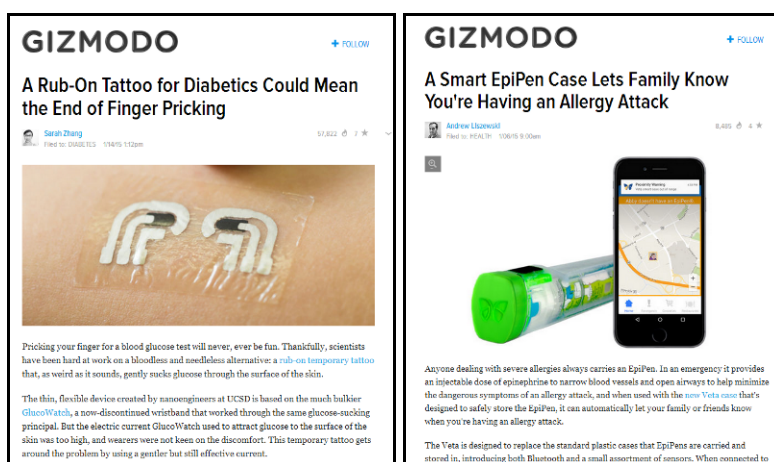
GIZMODO

+ FOLLOW

A Rub-On Tattoo for Diabetics Could Mean the End of Finger Pricking

Sarah Zhang
Filed to: DIABETES 1/14/15 1:12pm

57,822 3

Pricking your finger for a blood glucose test will never, ever be fun. Thankfully, scientists have been hard at work on a bloodless and needleless alternative: a rub-on temporary tattoo that, as weird as it sounds, gently sucks glucose through the surface of the skin.

The thin, flexible device created by nanoengineers at UCSD is based on the much bulkier GlucoWatch, a now-discontinued wristband that worked through the same glucose-sucking principal. But the electric current GlucoWatch used to attract glucose to the surface of the skin was too high, and wearers were not keen on the discomfort. This temporary tattoo gets around the problem by using a gentler but still effective current.

GIZMODO

+ FOLLOW

A Smart EpiPen Case Lets Family Know You're Having an Allergy Attack

Andrew Liszewski
Filed to: HEALTH 1/06/15 9:00am

8,495 4

Anyone dealing with severe allergies always carries an EpiPen. In an emergency it provides an injectable dose of epinephrine to narrow blood vessels and open airways to help minimize the dangerous symptoms of an allergy attack, and when used with the new Veta case that's designed to safely store the EpiPen, it can automatically let your family or friends know when you're having an allergy attack.

The Veta is designed to replace the standard plastic cases that EpiPens are carried and stored in, introducing both Bluetooth and a small assortment of sensors. When connected to